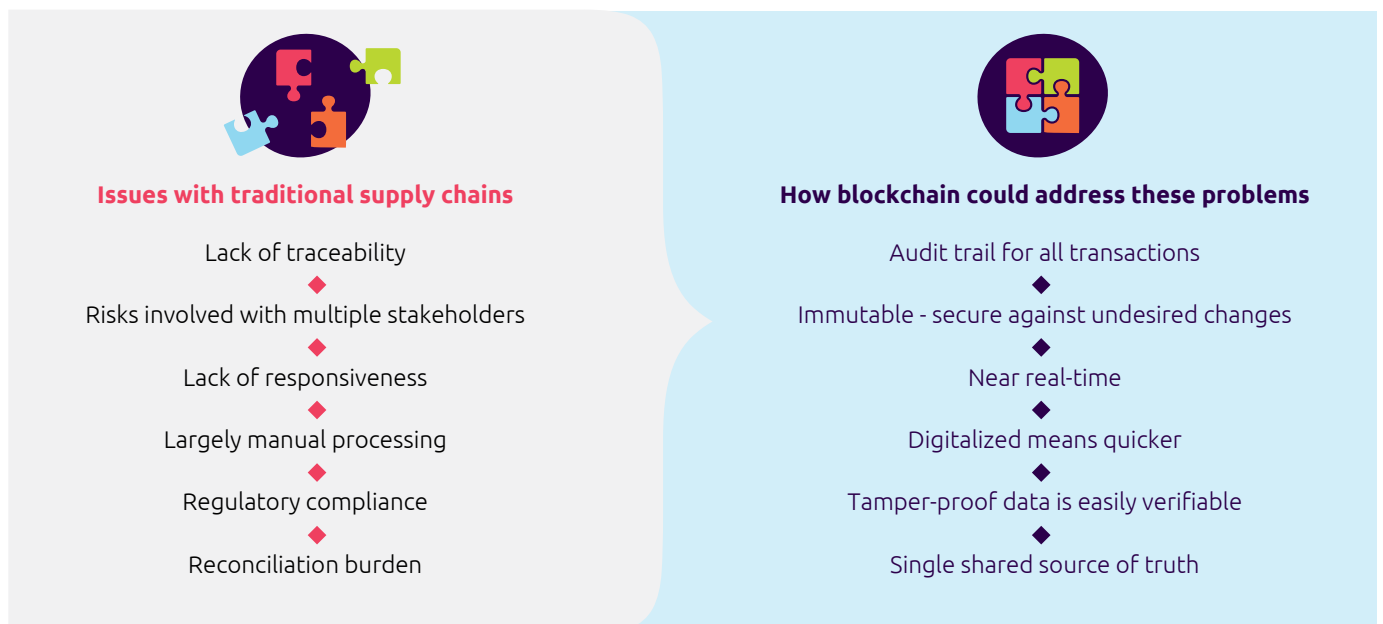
Issues with traditional supply chains

Lack of traceability

Risks involved with multiple stakeholders

Lack of responsiveness

Largely manual processing

Regulatory compliance

Reconciliation burden

How blockchain could address these problems

Audit trail for all transactions

Immutable - secure against undesired changes

Near real-time

Digitalized means quicker

Tamper-proof data is easily verifiable

Single shared source of truth